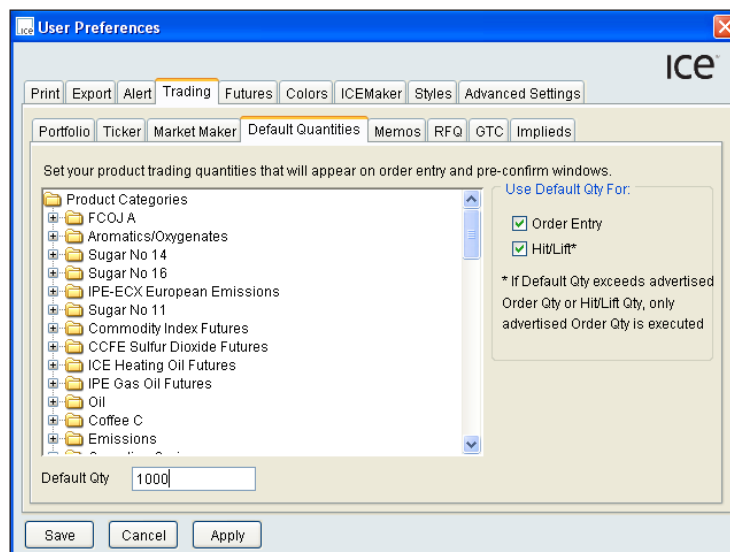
User Preferences

ICE

Print | Export | Alert | Trading | Futures | Colors | ICEMaker | Styles | Advanced Settings

Portfolio | Ticker | Market Maker | Default Quantities | Memos | RFQ | GTC | Implieds

Set your product trading quantities that will appear on order entry and pre-confirm windows.

Product Categories
FCOJ A
Aromatics/Oxygenates
Sugar No 14
Sugar No 16
IPE-ECX European Emissions
Sugar No 11
Commodity Index Futures
CCFE Sulfur Dioxide Futures
ICE Heating Oil Futures
IPE Gas Oil Futures
Oil
Coffee C
Emissions
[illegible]

Use Default Qty For:
Order Entry
Hit/Lift*

* If Default Qty exceeds advertised Order Qty or Hit/Lift Qty, only advertised Order Qty is executed

Default Qty 1000

Save | Cancel | Apply